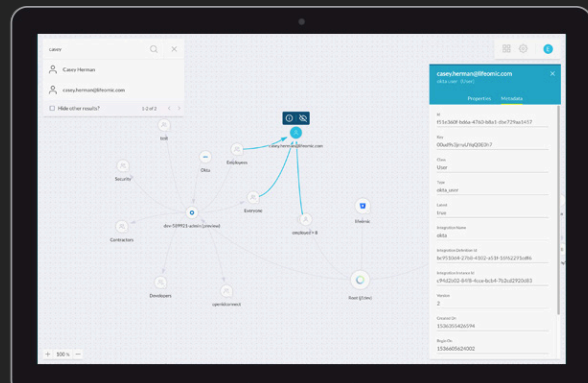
casey

Casey Herman

casey.herman@lifeomic.com

Hide other results?

1-2 of 2

casey.herman@lifeomic.com

okta user (User)

Properties

Metadata

Id

f11e3608-bdba-47b0-b8a1-0be729aa1457

Key

00uaffh3jrcuj76g0l63h7

Class

User

Type

okta_user

Latest

true

Integration Name

okta

Integration Definition Id

be953bb8-27b0-4302-a53f-1092227bd8b

Integration Instance Id

c9fd2b02-8498-4cca-bcb4-7b2bd2920d83

Version

2

Created On

1536355406594

Begin On

1536685624002

Unit

Security

Okta

Employee

Contractors

dev-509925-admin (unknown)

Everyone

casey.herman@lifeomic.com

Developers

operations(unknown)

Amazon

everyboot+8

Root (Zone)

+ 100 % −